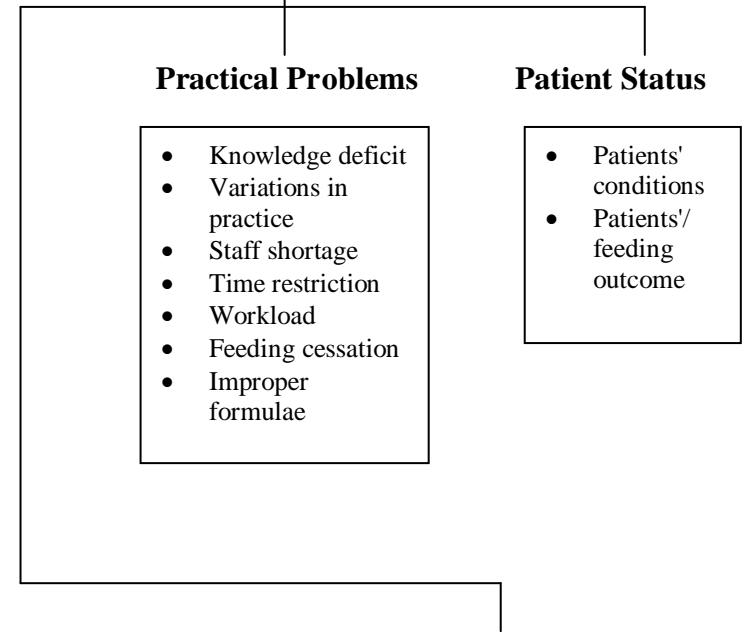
**Practical Problems**

- Knowledge deficit
- Variations in practice
- Staff shortage
- Time restriction
- Workload
- Feeding cessation
- Improper formulae

**Patient Status**

- Patients' conditions
- Patients'/ feeding outcome